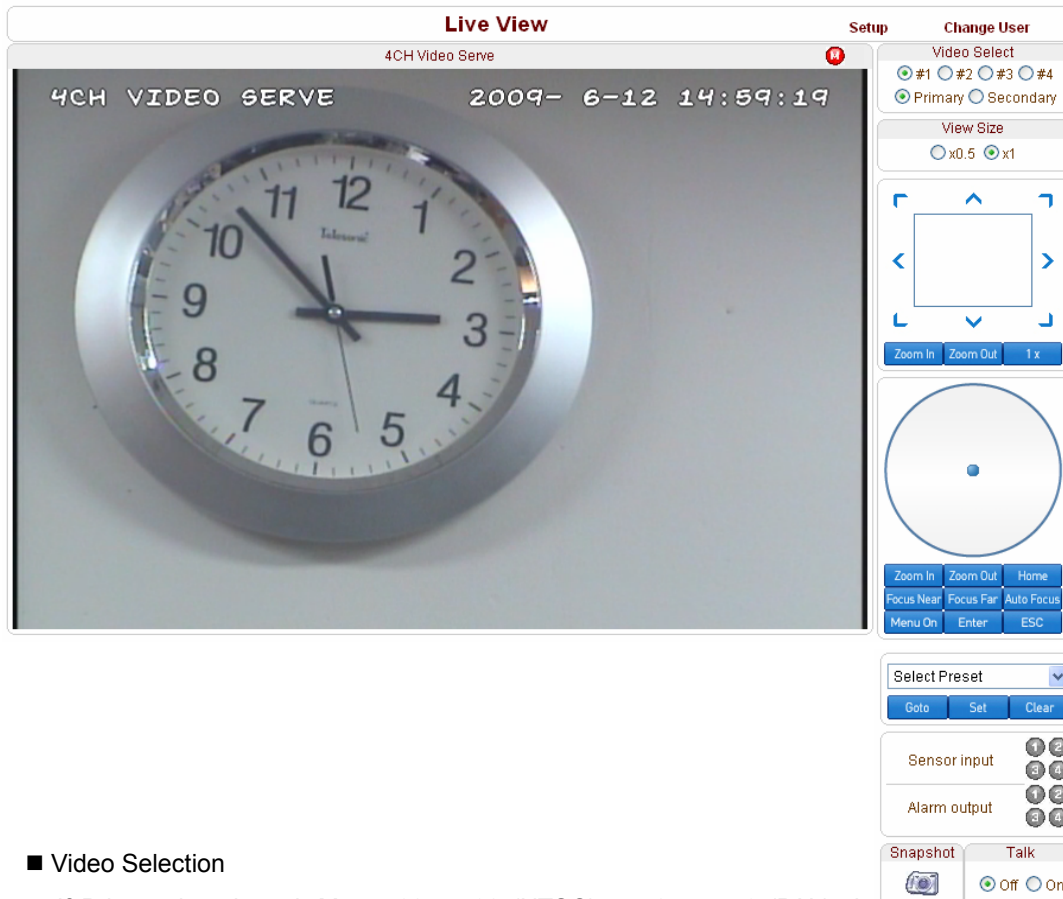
Live View

Setup Change User

4CH Video Serve

4CH VIDEO SERVE 2009- 6-12 14:59:19

12 1 2 3 4 5 6 7 8 9 10 11

Telesonic

Video Select
#1 #2 #3 #4
Primary Secondary

View Size
x0.5 x1

Zoom In Zoom Out 1 x

Zoom In Zoom Out Home
Focus Near Focus Far Auto Focus
Menu On Enter ESC

Select Preset
Goto Set Clear

Sensor input 1 2 3 4
Alarm output 1 2 3 4

Snapshot
Talk
Off On

■ Video Selection